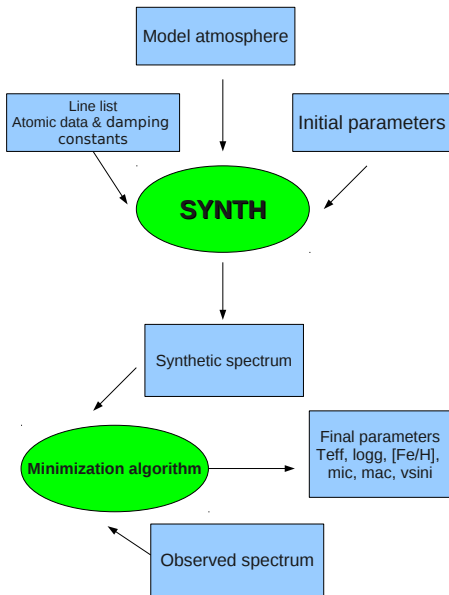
Model atmosphere

Line list
Atomic data & damping constants

Initial parameters

SYNTH

Synthetic spectrum

Minimization algorithm

Final parameters
Teff, logg, [Fe/H], mic, mac, vsini

Observed spectrum